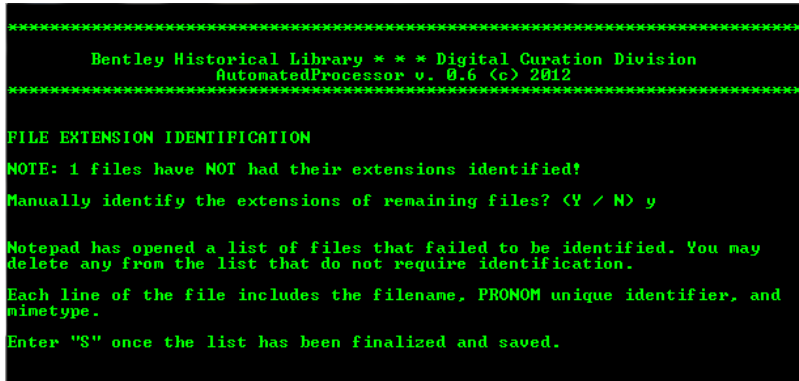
********************************************************************************

Bentley Historical Library * * * Digital Curation Division
AutomatedProcessor v. 0.6 (c) 2012

********************************************************************************

FILE EXTENSION IDENTIFICATION

NOTE: 1 files have NOT had their extensions identified!

Manually identify the extensions of remaining files? (Y / N) y

Notepad has opened a list of files that failed to be identified. You may delete any from the list that do not require identification.

Each line of the file includes the filename, PRONOM unique identifier, and mimetype.

Enter "S" once the list has been finalized and saved.